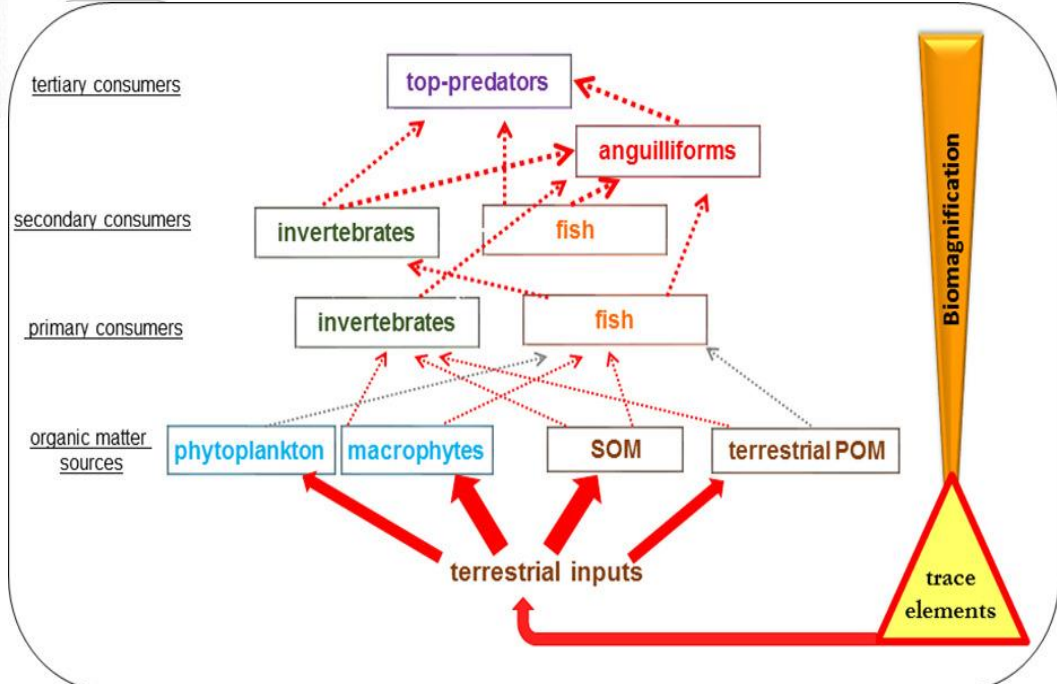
tertiary consumers

top-predators

anguilliforms

secondary consumers

invertebrates

fish

primary consumers

invertebrates

fish

organic matter sources

phytoplankton

macrophytes

SOM

terrestrial POM

terrestrial inputs

Biomagnification

trace elements